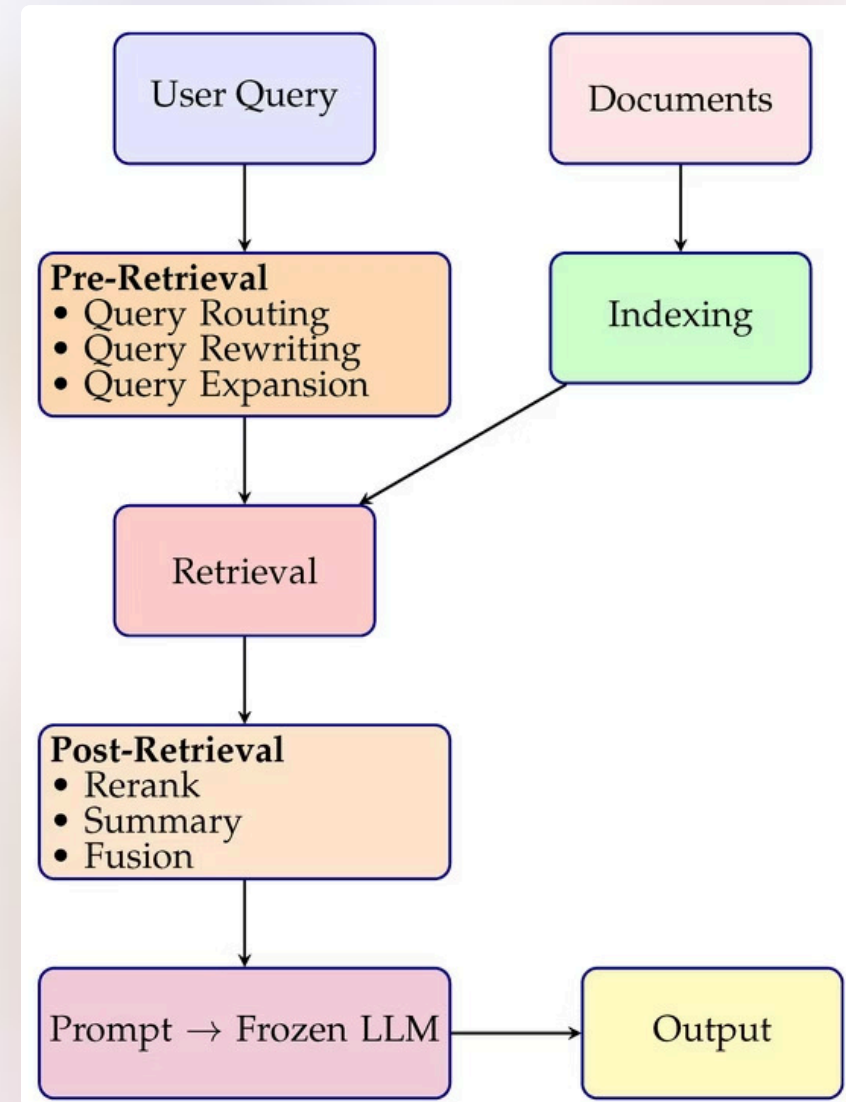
User Query

Documents

**Pre-Retrieval**
• Query Routing
• Query Rewriting
• Query Expansion

Indexing

Retrieval

**Post-Retrieval**
• Rerank
• Summary
• Fusion

Prompt $\rightarrow$ Frozen LLM

Output